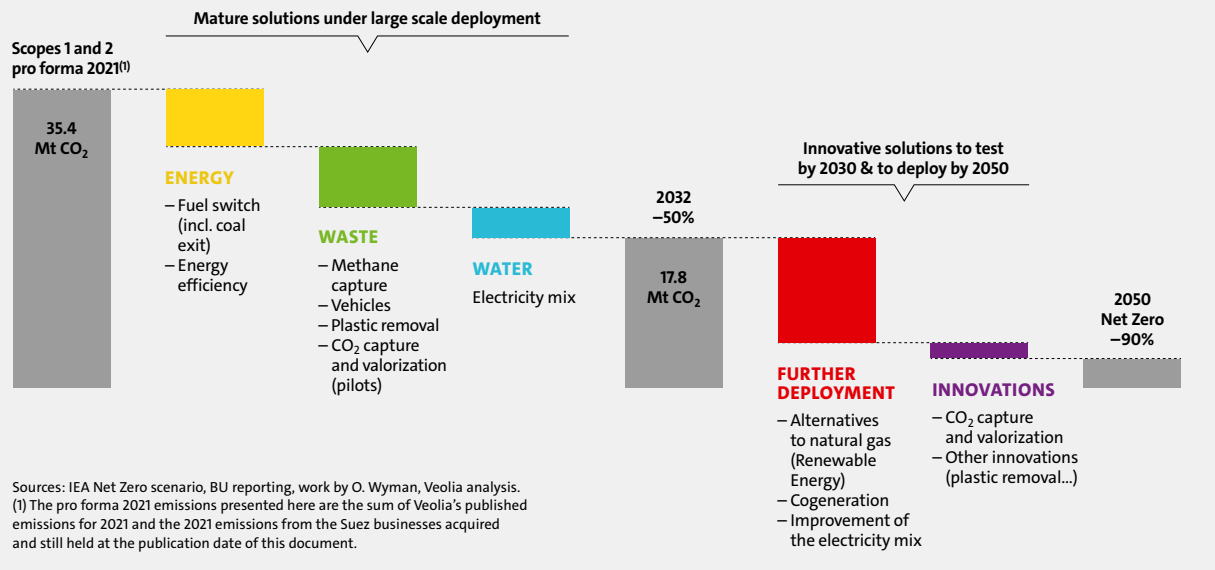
Mature solutions under large scale deployment

Scopes 1 and 2 pro forma 2021$^{(1)}$

35.4 Mt $CO_2$

ENERGY
– Fuel switch (incl. coal exit)
– Energy efficiency

WASTE
– Methane capture
– Vehicles
– Plastic removal
– $CO_2$ capture and valorization (pilots)

WATER
Electricity mix

2032 –50%

17.8 Mt $CO_2$

Innovative solutions to test by 2030 & to deploy by 2050

FURTHER DEPLOYMENT
– Alternatives to natural gas (Renewable Energy)
– Cogeneration
– Improvement of the electricity mix

INNOVATIONS
– $CO_2$ capture and valorization
– Other innovations (plastic removal...)

2050 Net Zero –90%

Sources: IEA Net Zero scenario, BU reporting, work by O. Wyman, Veolia analysis.
(1) The pro forma 2021 emissions presented here are the sum of Veolia's published emissions for 2021 and the 2021 emissions from the Suez businesses acquired and still held at the publication date of this document.